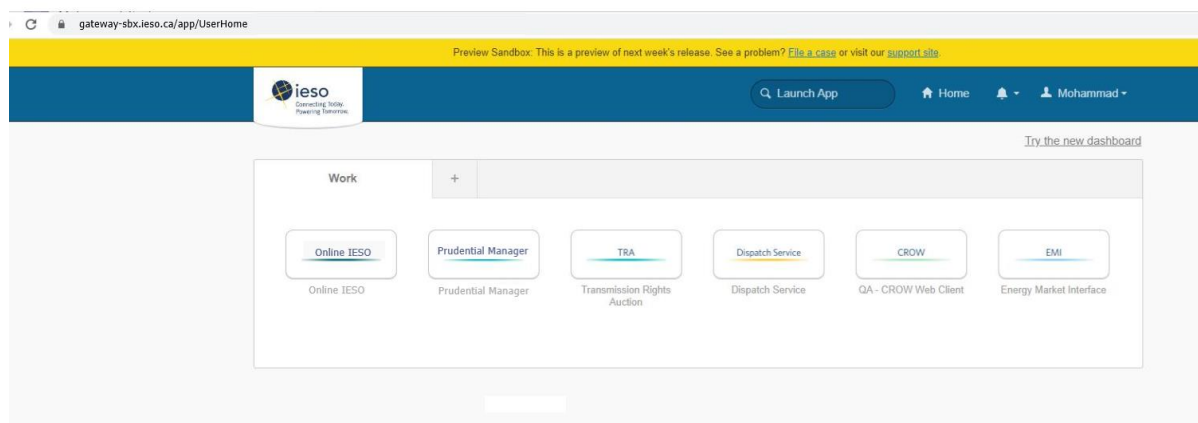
gateway-sbx.ieso.ca/app/UserHome

Preview Sandbox: This is a preview of next week's release. See a problem? File a case or visit our support site.

ieso
Connecting Today. Powering Tomorrow.

Launch App

Home

Mohammad

Try the new dashboard

Work

+

Online IESO
Online IESO

Prudential Manager
Prudential Manager

TRA
Transmission Rights Auction

Dispatch Service
Dispatch Service

CROW
QA - CROW Web Client

EMI
Energy Market Interface